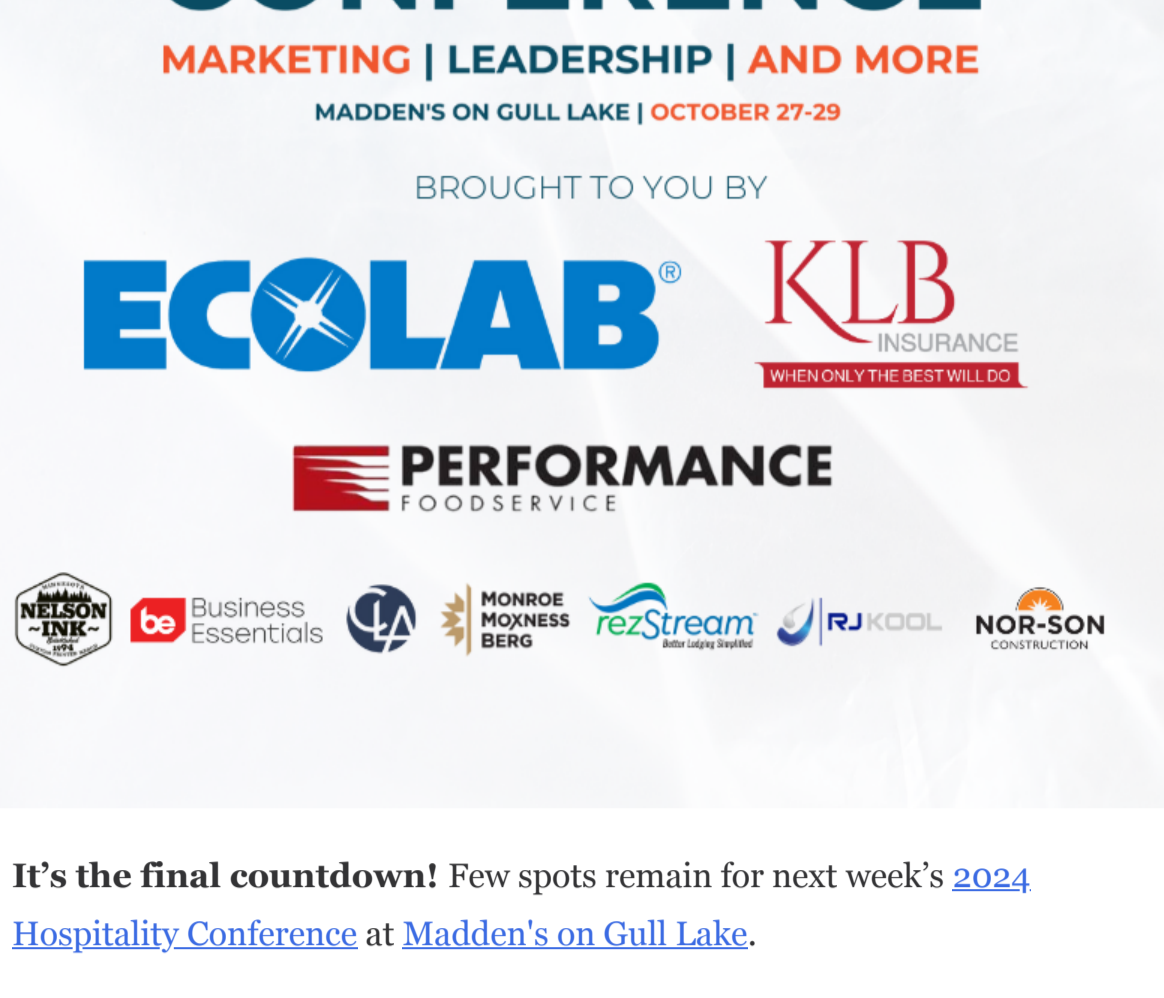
MARKETING | LEADERSHIP | AND MORE

MADDEN'S ON GULL LAKE | OCTOBER 27-29

BROUGHT TO YOU BY

ECOLAB®

KLB INSURANCE WHEN ONLY THE BEST WILL DO

PERFORMANCE FOODSERVICE

NELSON ~INK~ 1994

be Business Essentials

CLA

MONROE MOXNESS BERG

rezStream Better Lodging Simplified

RJ KOOL

NOR-SON CONSTRUCTION

**It’s the final countdown!** Few spots remain for next week’s 2024 Hospitality Conference at Madden's on Gull Lake.